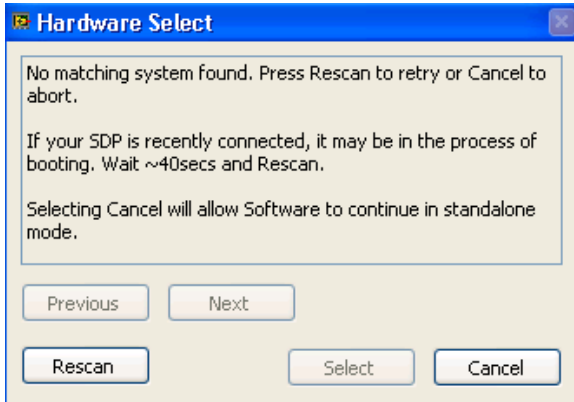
Hardware Select

No matching system found. Press Rescan to retry or Cancel to abort.

If your SDP is recently connected, it may be in the process of booting. Wait ~40secs and Rescan.

Selecting Cancel will allow Software to continue in standalone mode.

Previous

Next

Rescan

Select

Cancel